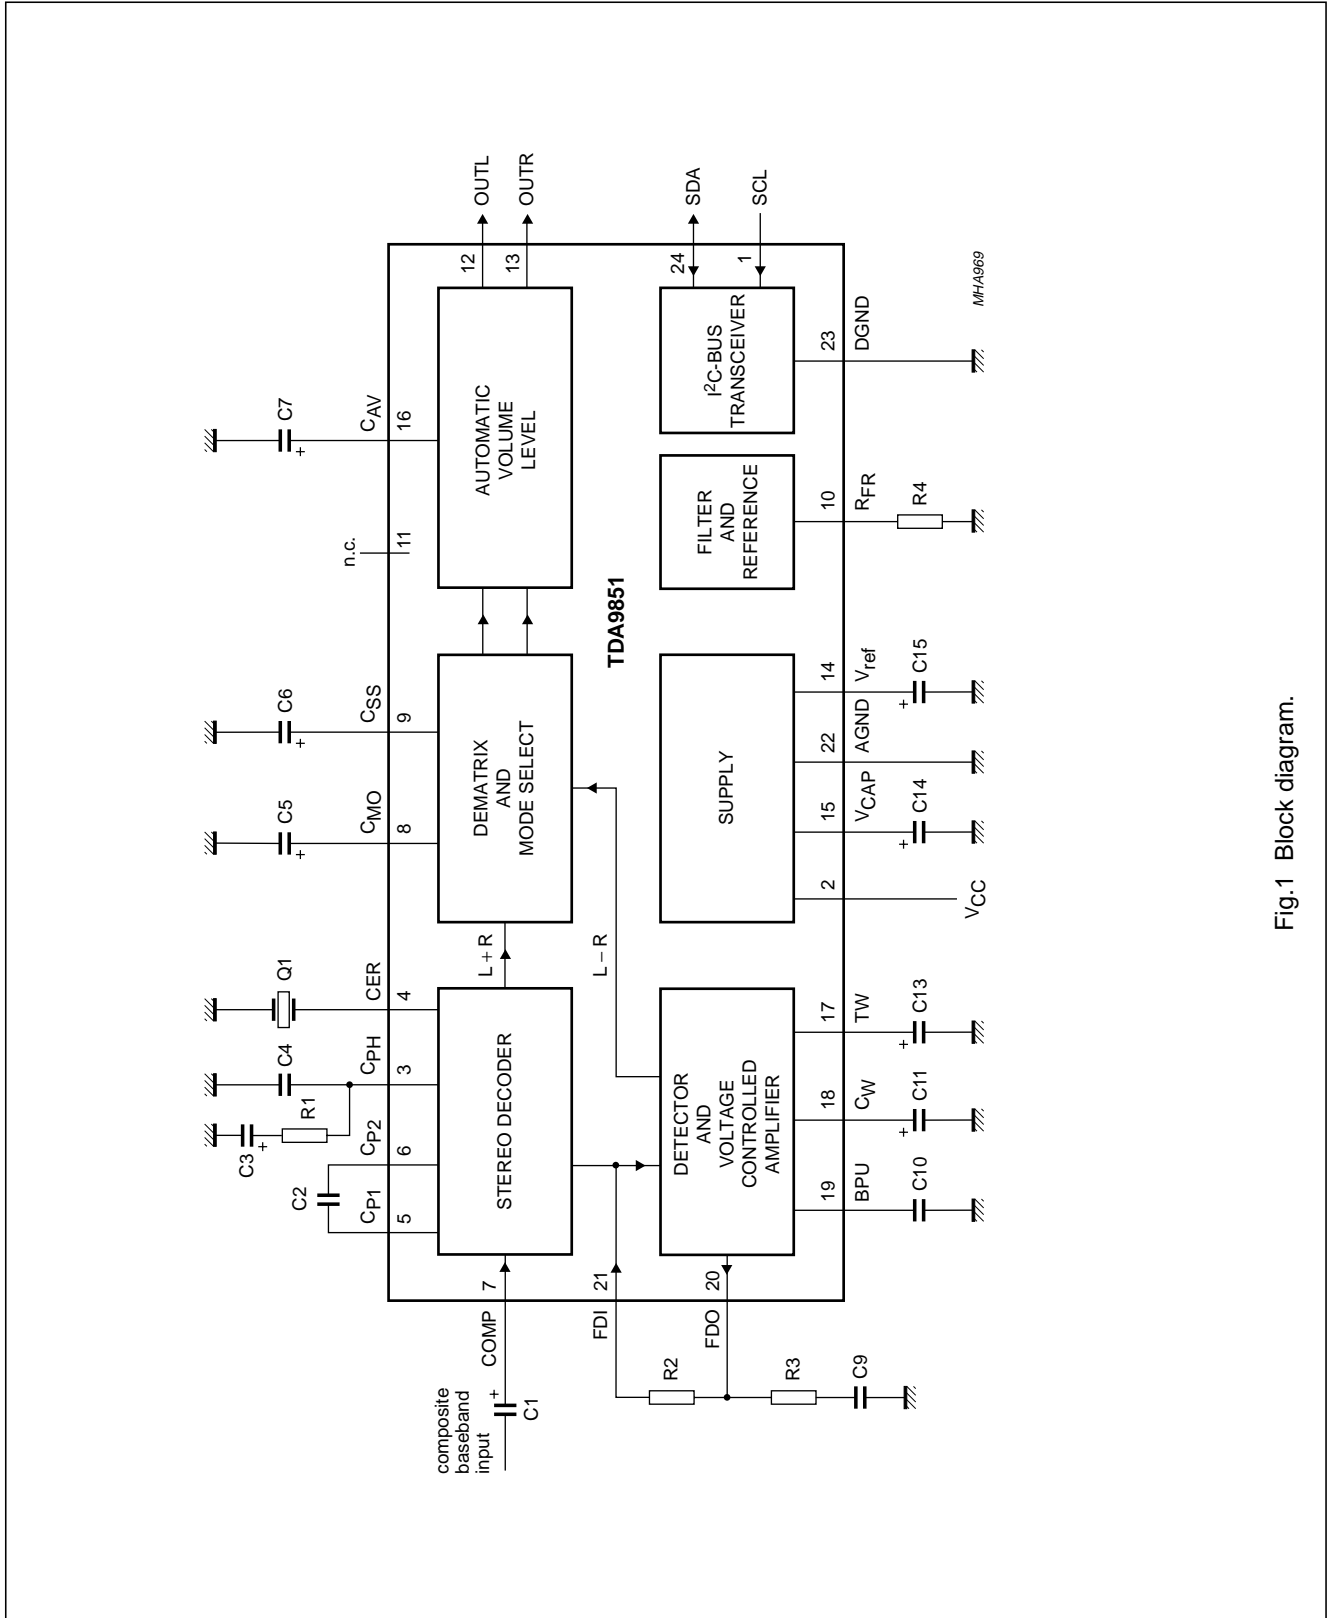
OUTL
OUTR
SDA
SCL
12
13
24
1
MHA969
AUTOMATIC VOLUME LEVEL
$I^2C$-BUS TRANSCEIVER
23
DGND
C7
+
$C_{AV}$
16
n.c.
11
FILTER AND REFERENCE
10
$R_{FR}$
R4
TDA9851
C6
+
$C_{SS}$
9
DEMATRIX AND MODE SELECT
SUPPLY
14
$V_{ref}$
C15
+
22
AGND
C5
+
$C_{MO}$
8
15
$V_{CAP}$
C14
+
2
$V_{CC}$
Q1
CER
4
L + R
L − R
STEREO DECODER
DETECTOR AND VOLTAGE CONTROLLED AMPLIFIER
17
TW
C13
+
C4
$C_{PH}$
3
R1
C3
+
$C_{P2}$
6
18
$C_W$
C11
+
C2
$C_{P1}$
5
19
BPU
C10
7
COMP
21
FDI
20
FDO
composite baseband input
+
C1
R2
R3
C9

Fig.1 Block diagram.